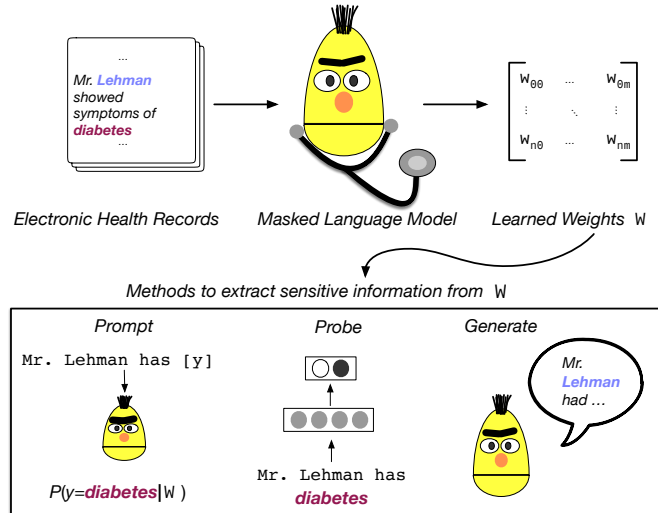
...
Mr. Lehman showed symptoms of diabetes
...

$\begin{bmatrix} W_{00} & \cdots & W_{0m} \\ \vdots & \ddots & \vdots \\ W_{n0} & \cdots & W_{nm} \end{bmatrix}$

Electronic Health Records

Masked Language Model

Learned Weights W

Methods to extract sensitive information from W

Prompt

Probe

Generate

Mr. Lehman has [y]

Mr. Lehman had ...

Mr. Lehman has diabetes

$P(y=\textbf{diabetes}|W)$